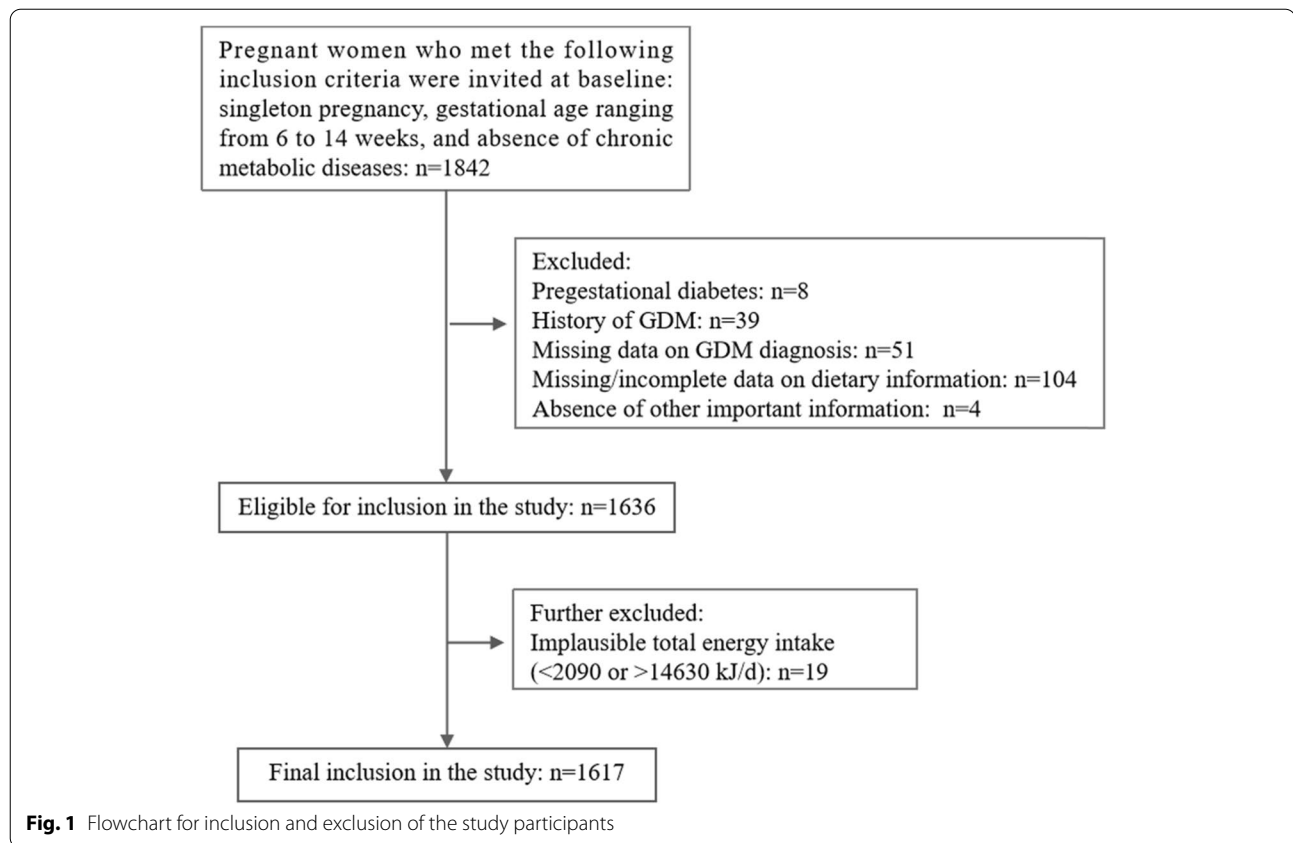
Pregnant women who met the following inclusion criteria were invited at baseline: singleton pregnancy, gestational age ranging from 6 to 14 weeks, and absence of chronic metabolic diseases: n=1842

Excluded:
Pregestational diabetes: n=8
History of GDM: n=39
Missing data on GDM diagnosis: n=51
Missing/incomplete data on dietary information: n=104
Absence of other important information: n=4

Eligible for inclusion in the study: n=1636

Further excluded:
Implausible total energy intake (<2090 or >14630 kJ/d): n=19

Final inclusion in the study: n=1617

**Fig. 1** Flowchart for inclusion and exclusion of the study participants